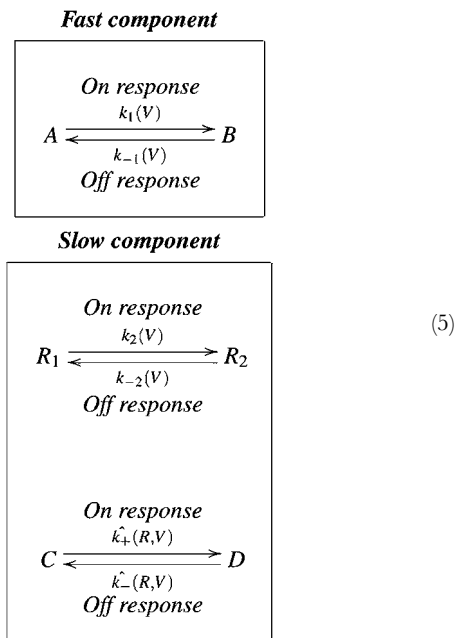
Fast component

On response
$A \underset{k_{-1}(V)}{\overset{k_1(V)}{\rightleftarrows}} B$
Off response

Slow component

On response
$R_1 \underset{k_{-2}(V)}{\overset{k_2(V)}{\rightleftarrows}} R_2$
Off response

(5)

On response
$C \underset{\hat{k_-}(R,V)}{\overset{\hat{k_+}(R,V)}{\rightleftarrows}} D$
Off response